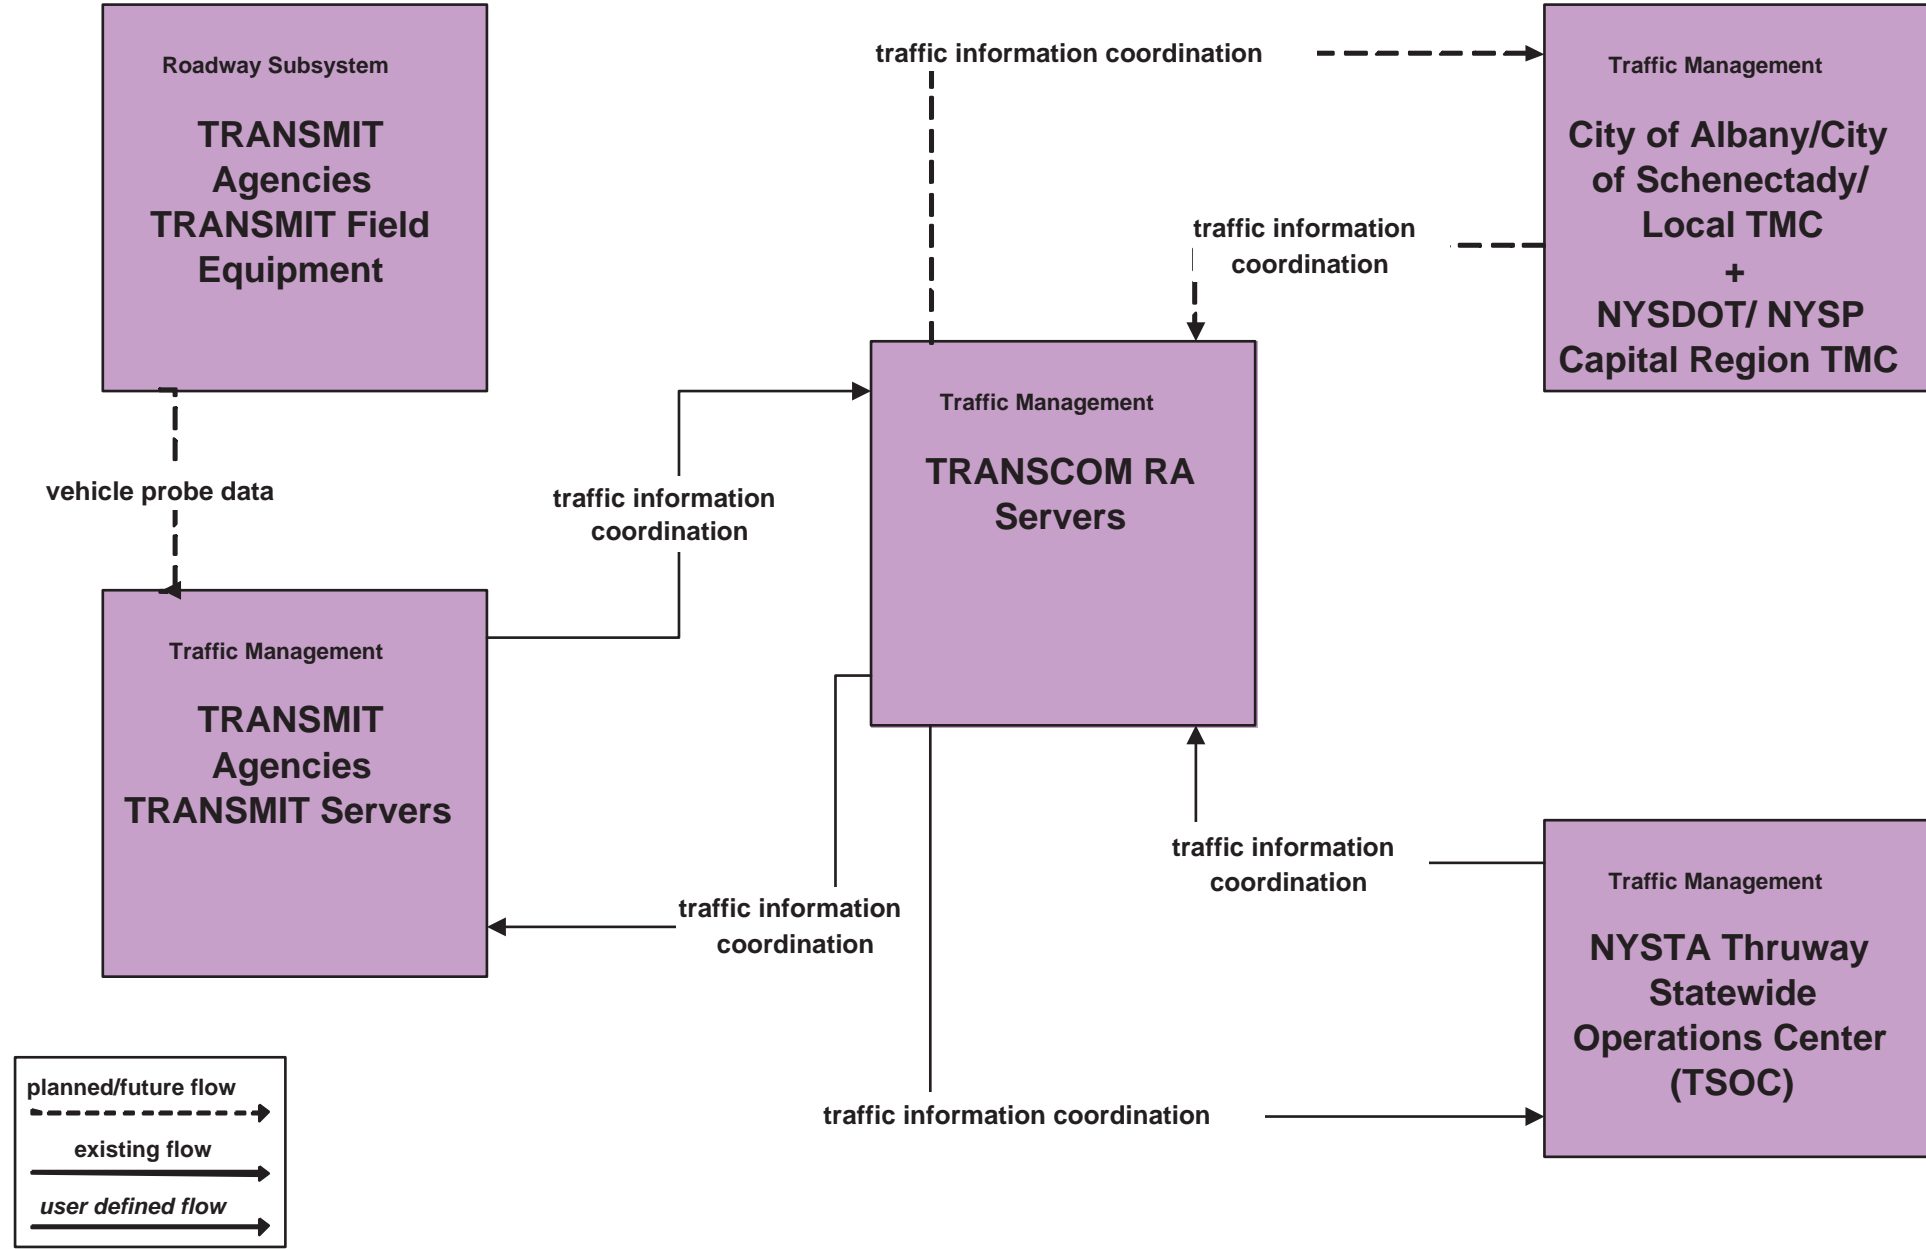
Roadway Subsystem

TRANSMIT Agencies TRANSMIT Field Equipment

traffic information coordination

Traffic Management

City of Albany/City of Schenectady/ Local TMC + NYSDOT/ NYSP Capital Region TMC

traffic information coordination

Traffic Management

TRANSCOM RA Servers

vehicle probe data

traffic information coordination

Traffic Management

TRANSMIT Agencies TRANSMIT Servers

traffic information coordination

traffic information coordination

Traffic Management

NYSTA Thruway Statewide Operations Center (TSOC)

traffic information coordination

planned/future flow

existing flow

user defined flow